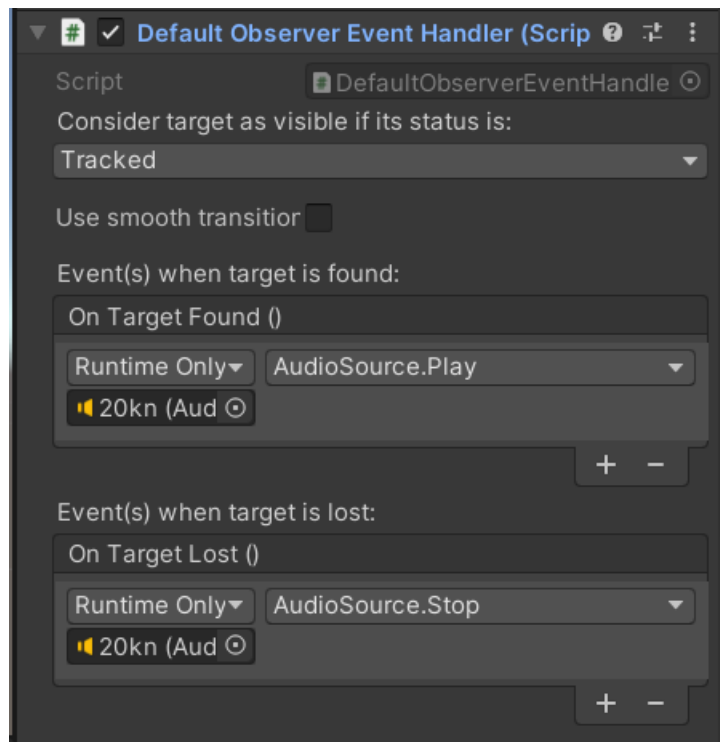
Default Observer Event Handler (Scrip

Script
DefaultObserverEventHandle

Consider target as visible if its status is:
Tracked

Use smooth transitior

Event(s) when target is found:
On Target Found ()
Runtime Only
AudioSource.Play
20kn (Aud
+ −

Event(s) when target is lost:
On Target Lost ()
Runtime Only
AudioSource.Stop
20kn (Aud
+ −